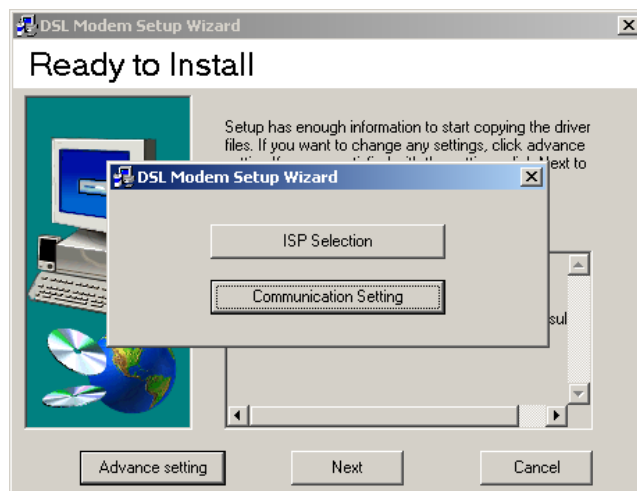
DSL Modem Setup Wizard

Ready to Install

Setup has enough information to start copying the driver files. If you want to change any settings, click advance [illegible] Next to

DSL Modem Setup Wizard

ISP Selection

Communication Setting

sul

Advance setting

Next

Cancel